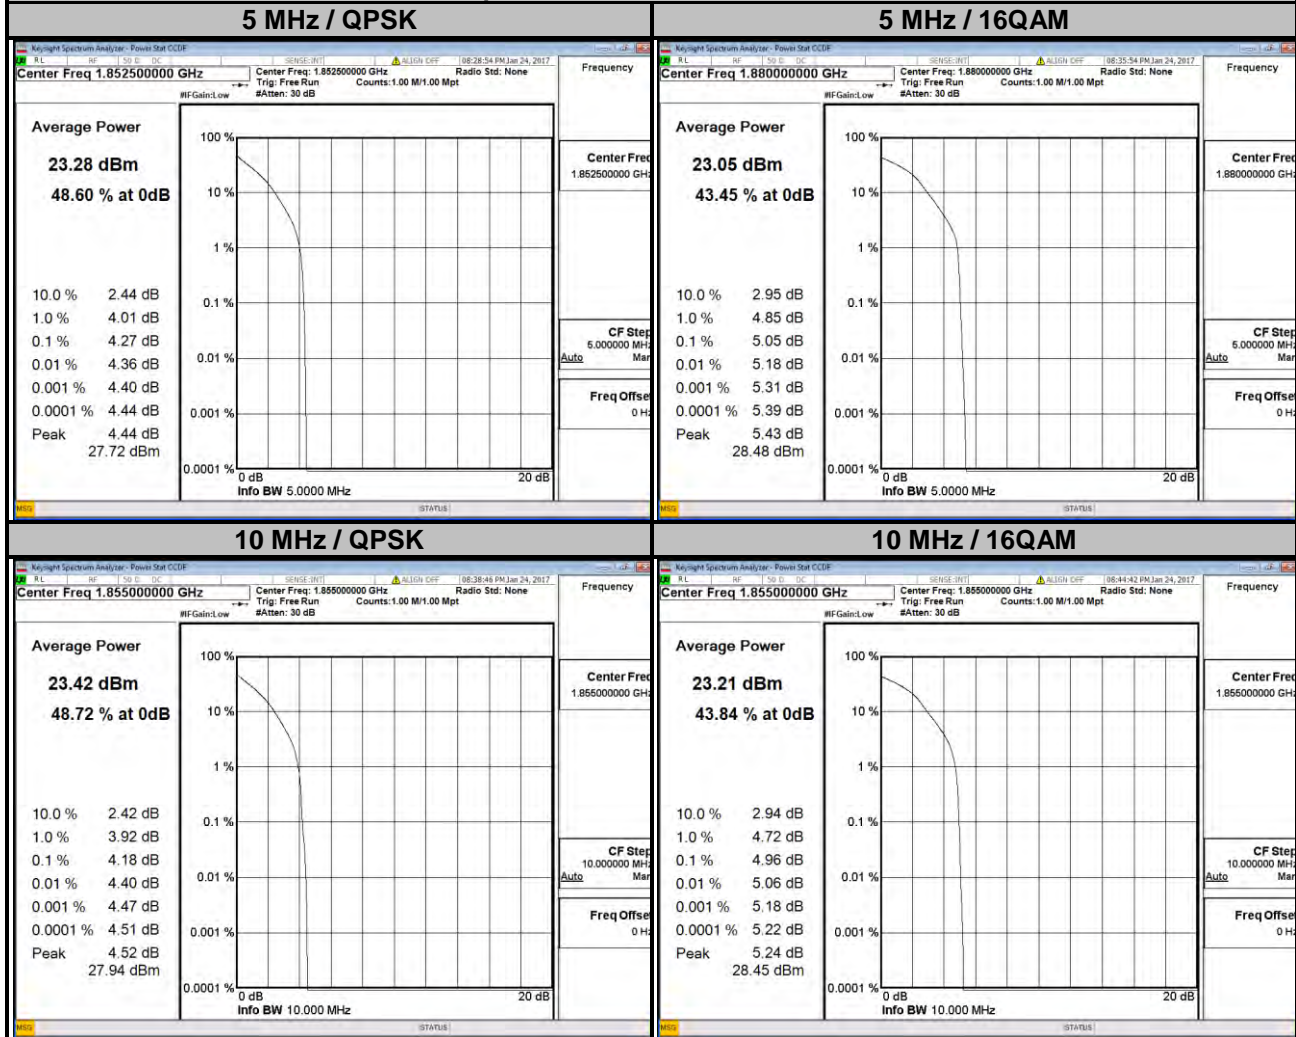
| 5 MHz / QPSK | 5 MHz / 16QAM |
|---|---|

Keysight Spectrum Analyzer - Power Stat CCDF
RL RF 50 Ω DC SENSE:INT ALIGN OFF 08:28:54 PM Jan 24, 2017
Center Freq 1.852500000 GHz
Center Freq: 1.852500000 GHz Trig: Free Run #Atten: 30 dB
Radio Std: None
Counts:1.00 M/1.00 Mpt
#IFGain:Low

Average Power
23.28 dBm
48.60 % at 0dB

| 10.0 % | 2.44 dB |
|---|---|
| 1.0 % | 4.01 dB |
| 0.1 % | 4.27 dB |
| 0.01 % | 4.36 dB |
| 0.001 % | 4.40 dB |
| 0.0001 % | 4.44 dB |
| Peak | 4.44 dB |
| | 27.72 dBm |

100 % 10 % 1 % 0.1 % 0.01 % 0.001 % 0.0001 %
0 dB 20 dB
Info BW 5.0000 MHz

Frequency
Center Freq 1.852500000 GHz
CF Step 5.000000 MHz Auto Man
Freq Offset 0 Hz
MSG STATUS

Keysight Spectrum Analyzer - Power Stat CCDF
RL RF 50 Ω DC SENSE:INT ALIGN OFF 08:35:54 PM Jan 24, 2017
Center Freq 1.880000000 GHz
Center Freq: 1.880000000 GHz Trig: Free Run #Atten: 30 dB
Radio Std: None
Counts:1.00 M/1.00 Mpt
#IFGain:Low

Average Power
23.05 dBm
43.45 % at 0dB

| 10.0 % | 2.95 dB |
|---|---|
| 1.0 % | 4.85 dB |
| 0.1 % | 5.05 dB |
| 0.01 % | 5.18 dB |
| 0.001 % | 5.31 dB |
| 0.0001 % | 5.39 dB |
| Peak | 5.43 dB |
| | 28.48 dBm |

100 % 10 % 1 % 0.1 % 0.01 % 0.001 % 0.0001 %
0 dB 20 dB
Info BW 5.0000 MHz

Frequency
Center Freq 1.880000000 GHz
CF Step 5.000000 MHz Auto Man
Freq Offset 0 Hz
MSG STATUS

| 10 MHz / QPSK | 10 MHz / 16QAM |
|---|---|

Keysight Spectrum Analyzer - Power Stat CCDF
RL RF 50 Ω DC SENSE:INT ALIGN OFF 08:38:46 PM Jan 24, 2017
Center Freq 1.855000000 GHz
Center Freq: 1.855000000 GHz Trig: Free Run #Atten: 30 dB
Radio Std: None
Counts:1.00 M/1.00 Mpt
#IFGain:Low

Average Power
23.42 dBm
48.72 % at 0dB

| 10.0 % | 2.42 dB |
|---|---|
| 1.0 % | 3.92 dB |
| 0.1 % | 4.18 dB |
| 0.01 % | 4.40 dB |
| 0.001 % | 4.47 dB |
| 0.0001 % | 4.51 dB |
| Peak | 4.52 dB |
| | 27.94 dBm |

100 % 10 % 1 % 0.1 % 0.01 % 0.001 % 0.0001 %
0 dB 20 dB
Info BW 10.000 MHz

Frequency
Center Freq 1.855000000 GHz
CF Step 10.000000 MHz Auto Man
Freq Offset 0 Hz
MSG STATUS

Keysight Spectrum Analyzer - Power Stat CCDF
RL RF 50 Ω DC SENSE:INT ALIGN OFF 08:44:42 PM Jan 24, 2017
Center Freq 1.855000000 GHz
Center Freq: 1.855000000 GHz Trig: Free Run #Atten: 30 dB
Radio Std: None
Counts:1.00 M/1.00 Mpt
#IFGain:Low

Average Power
23.21 dBm
43.84 % at 0dB

| 10.0 % | 2.94 dB |
|---|---|
| 1.0 % | 4.72 dB |
| 0.1 % | 4.96 dB |
| 0.01 % | 5.06 dB |
| 0.001 % | 5.18 dB |
| 0.0001 % | 5.22 dB |
| Peak | 5.24 dB |
| | 28.45 dBm |

100 % 10 % 1 % 0.1 % 0.01 % 0.001 % 0.0001 %
0 dB 20 dB
Info BW 10.000 MHz

Frequency
Center Freq 1.855000000 GHz
CF Step 10.000000 MHz Auto Man
Freq Offset 0 Hz
MSG STATUS